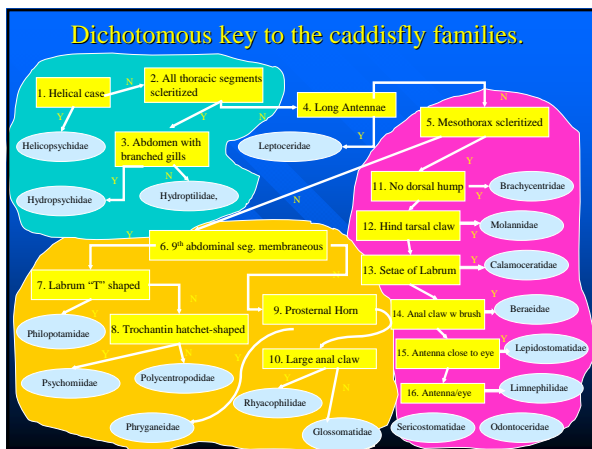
Dichotomous key to the caddisfly families.

1. Helical case

N

2. All thoracic segments sclerotized

Y

Y

Helicopsychidae

3. Abdomen with branched gills

N

4. Long Antennae

N

Y

Leptoceridae

5. Mesothorax sclerotized

Y

N

Hydropsychidae

Hydroptilidae,

Y

11. No dorsal hump

Brachycentridae

N

12. Hind tarsal claw

Molannidae

Y

6. 9$^{th}$ abdominal seg. membraneous

13. Setae of Labrum

Calamoceratidae

7. Labrum "T" shaped

N

9. Prosternal Horn

14. Anal claw w brush

Beraeidae

Philopotamidae

8. Trochantin hatchet-shaped

15. Antenna close to eye

Lepidostomatidae

10. Large anal claw

Psychomiidae

Polycentropodidae

16. Antenna/eye

Limnephilidae

Rhyacophilidae

Phryganeidae

Glossomatidae

Sericostomatidae

Odontoceridae